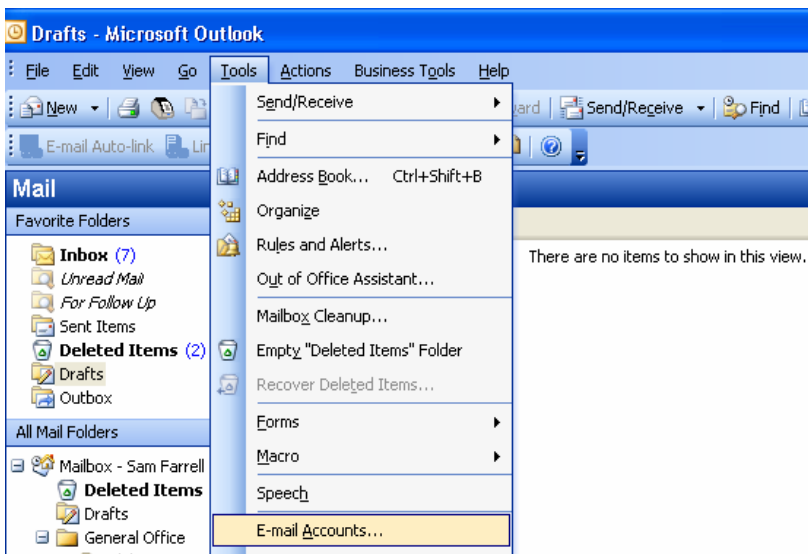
Drafts - Microsoft Outlook

File Edit View Go Tools Actions Business Tools Help

New

ard | Send/Receive | Find

E-mail Auto-link Lin

Mail

Favorite Folders

Inbox (7)
Unread Mail
For Follow Up
Sent Items
Deleted Items (2)
Drafts
Outbox

All Mail Folders

Mailbox - Sam Farrell
Deleted Items
Drafts
General Office

Send/Receive
Find
Address Book... Ctrl+Shift+B
Organize
Rules and Alerts...
Out of Office Assistant...
Mailbox Cleanup...
Empty "Deleted Items" Folder
Recover Deleted Items...
Forms
Macro
Speech
E-mail Accounts...

There are no items to show in this view.